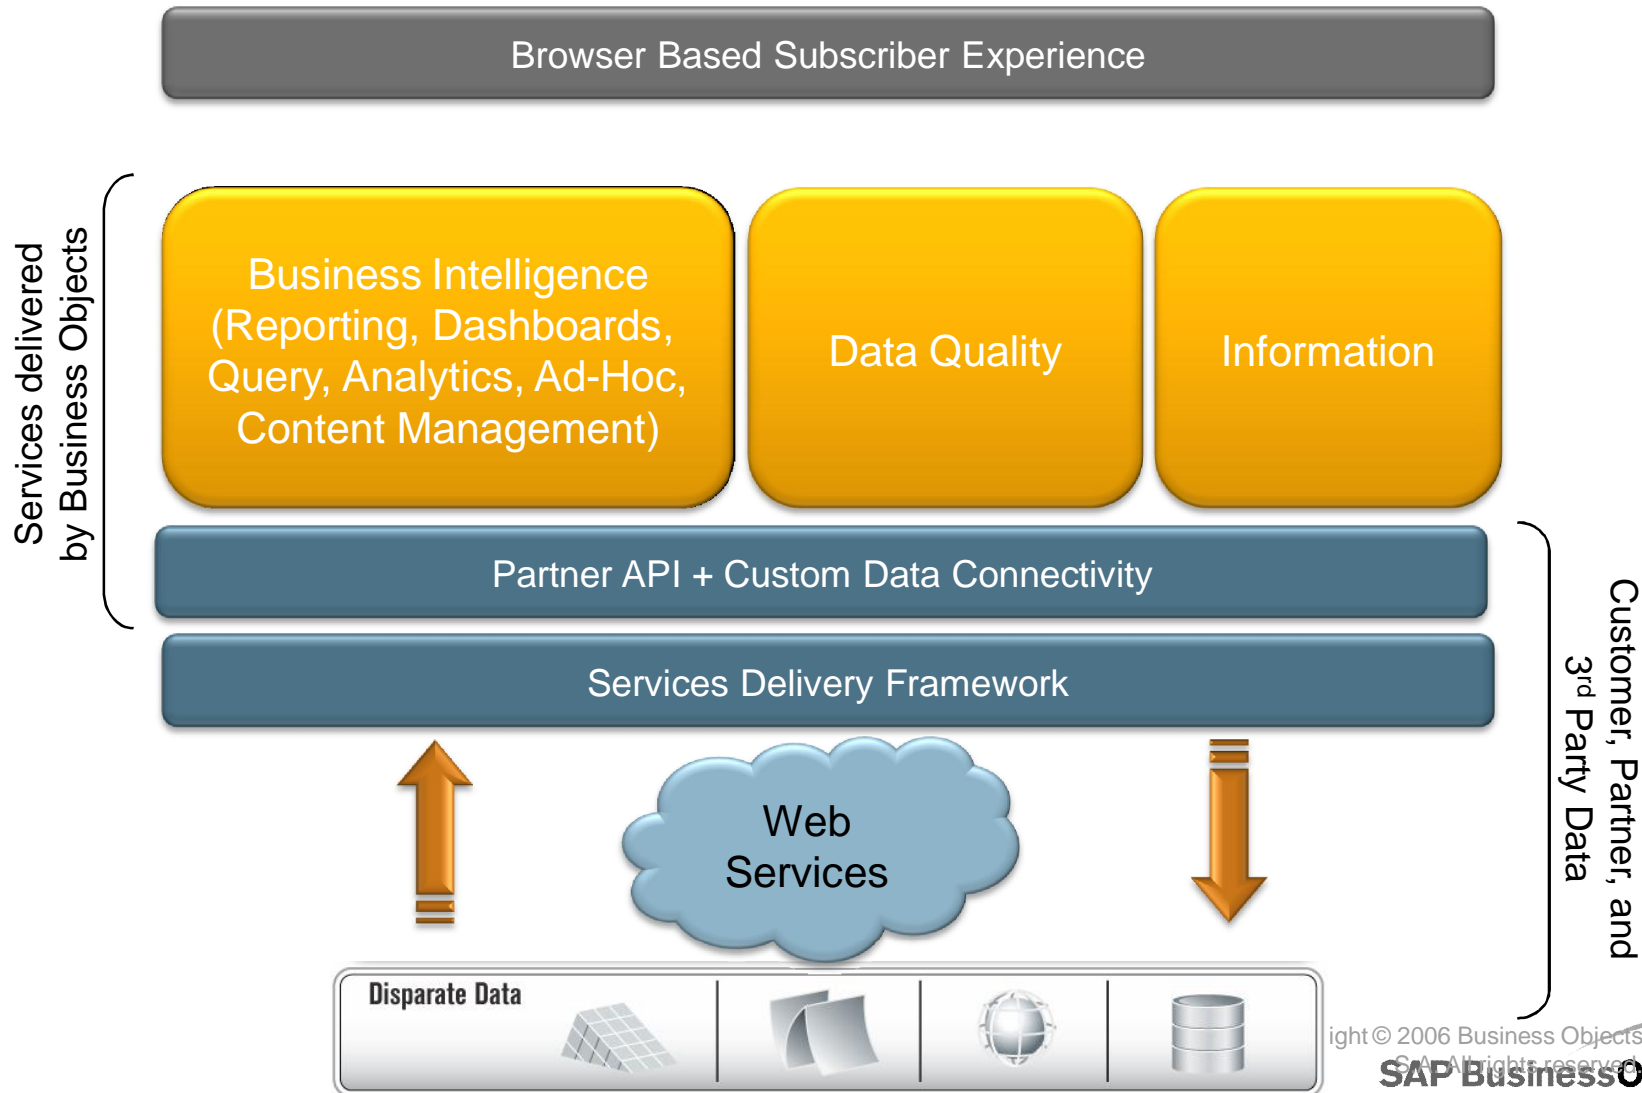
Browser Based Subscriber Experience

Services delivered by Business Objects

Business Intelligence (Reporting, Dashboards, Query, Analytics, Ad-Hoc, Content Management)

Data Quality

Information

Partner API + Custom Data Connectivity

Services Delivery Framework

Customer, Partner, and 3$^{rd}$ Party Data

Web Services

Disparate Data

ight © 2006 Business Objects
S.A. All rights reserved.
SAP BusinessO